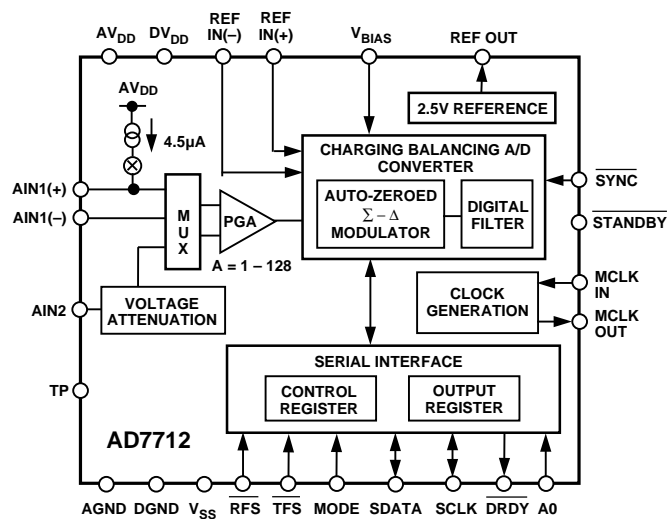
$AV_{DD}$ $DV_{DD}$ REF IN(–) REF IN(+) $V_{BIAS}$ REF OUT

$AV_{DD}$

4.5µA

2.5V REFERENCE

CHARGING BALANCING A/D CONVERTER

AUTO-ZEROED $\Sigma - \Delta$ MODULATOR

DIGITAL FILTER

AIN1(+)

AIN1(–)

M U X

PGA

A = 1 – 128

$\overline{SYNC}$

$\overline{STANDBY}$

MCLK IN

MCLK OUT

CLOCK GENERATION

AIN2

VOLTAGE ATTENUATION

SERIAL INTERFACE

CONTROL REGISTER

OUTPUT REGISTER

TP

AD7712

AGND DGND $V_{SS}$ $\overline{RFS}$ $\overline{TFS}$ MODE SDATA SCLK $\overline{DRDY}$ A0